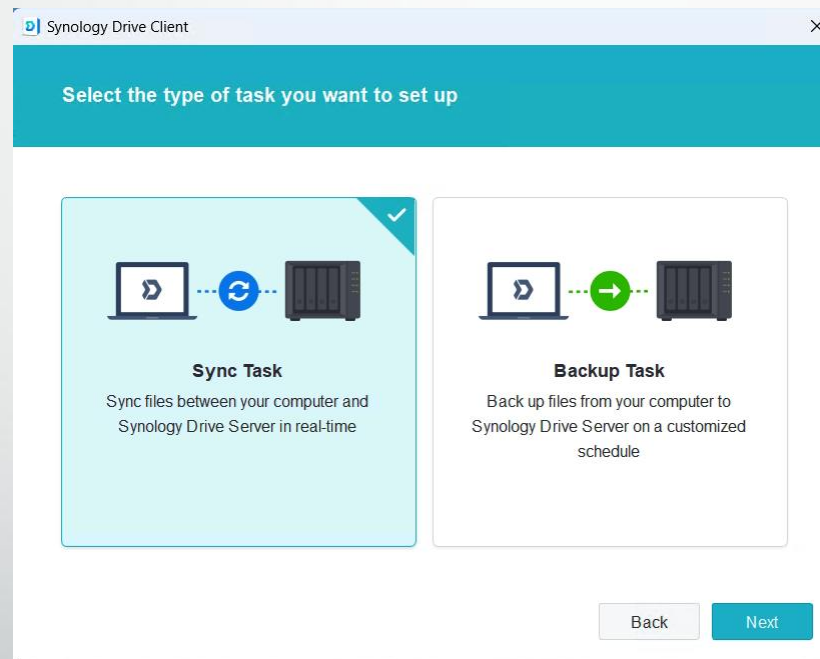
Synology Drive Client

Select the type of task you want to set up

Sync Task
Sync files between your computer and Synology Drive Server in real-time

Backup Task
Back up files from your computer to Synology Drive Server on a customized schedule

Back
Next